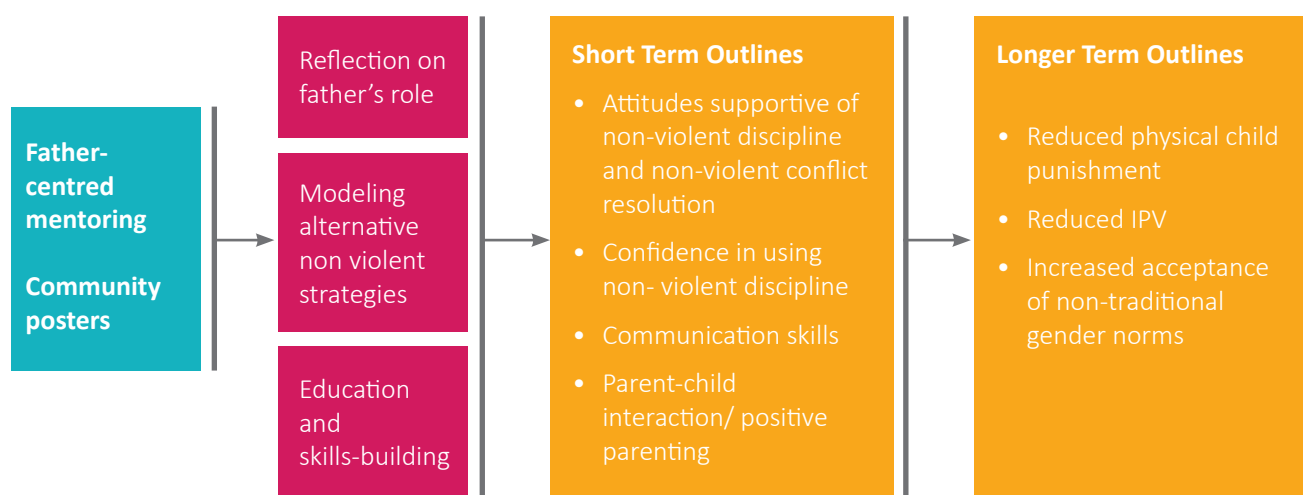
Father-centred mentoring

Community posters

Reflection on father's role

Modeling alternative non violent strategies

Education and skills-building

Short Term Outlines

- Attitudes supportive of non-violent discipline and non-violent conflict resolution
- Confidence in using non- violent discipline
- Communication skills
- Parent-child interaction/ positive parenting

Longer Term Outlines

- Reduced physical child punishment
- Reduced IPV
- Increased acceptance of non-traditional gender norms